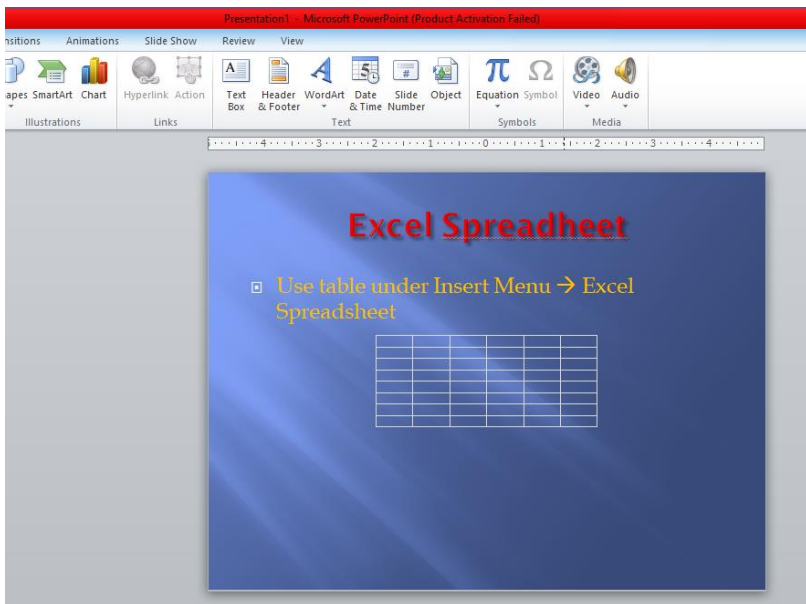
Presentation1 - Microsoft PowerPoint (Product Activation Failed)

nsitions Animations Slide Show Review View

apes SmartArt Chart Hyperlink Action Text Box Header & Footer WordArt Date & Time Slide Number Object Equation Symbol Video Audio

Illustrations Links Text Symbols Media

Excel Spreadheet

Use table under Insert Menu → Excel Spreadsheet